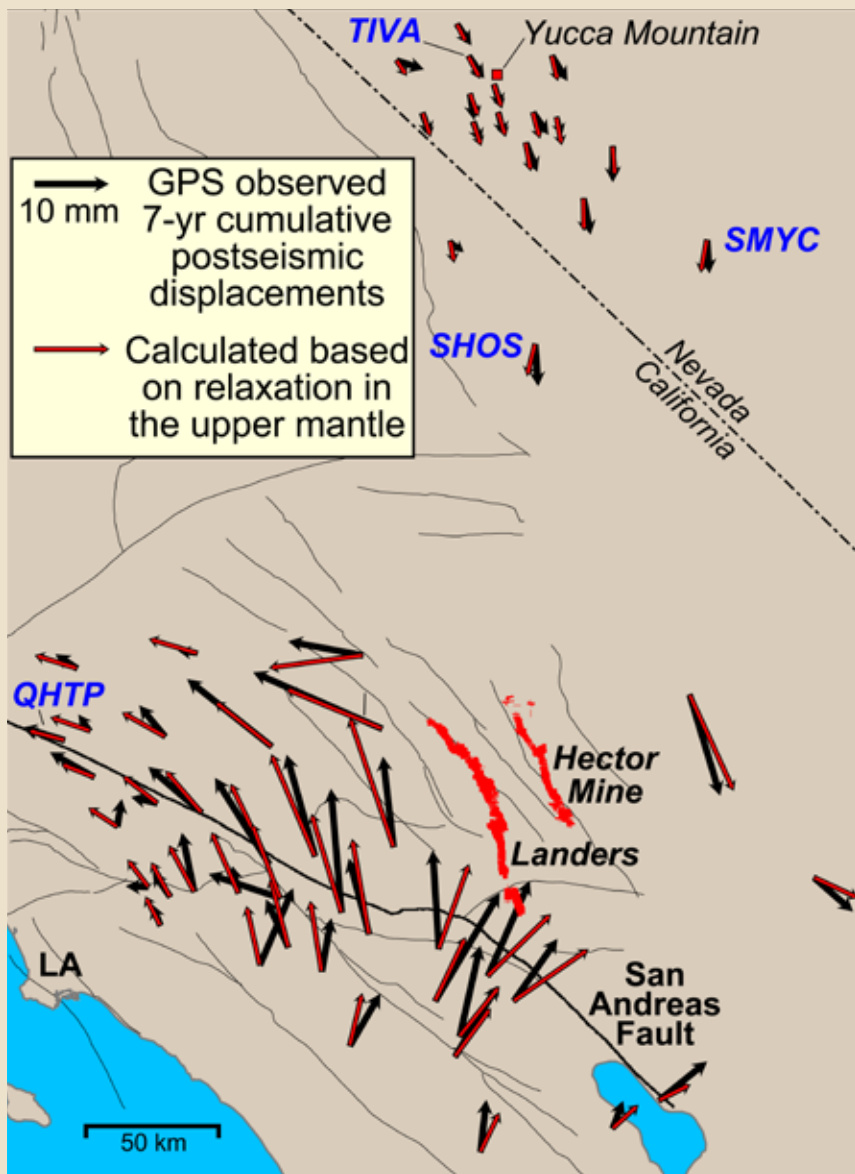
TIVA
Yucca Mountain

10 mm GPS observed 7-yr cumulative postseismic displacements

Calculated based on relaxation in the upper mantle

SMYC
SHOS
Nevada
California
QHTP
Hector Mine
Landers
LA
San Andreas Fault
50 km